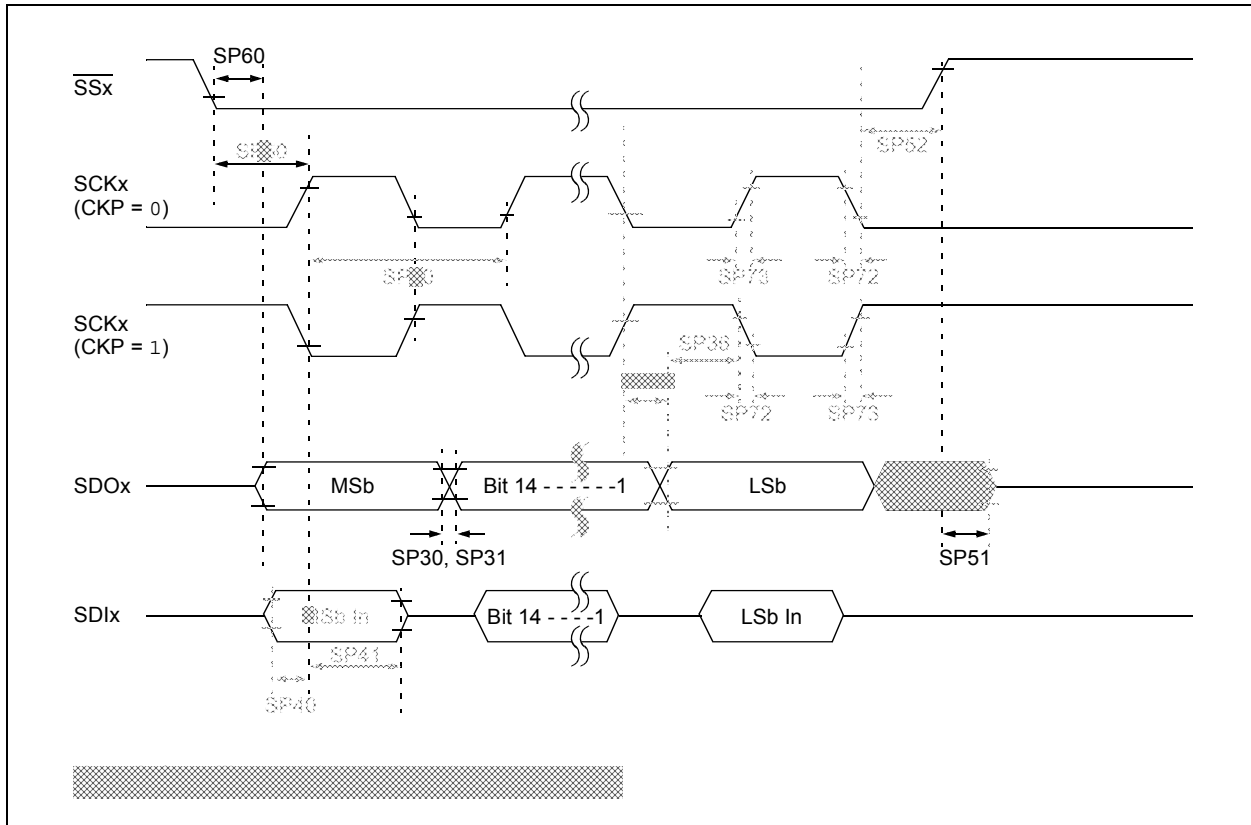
$\overline{SSx}$

SP60

SP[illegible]0

SP52

SCKx
(CKP = 0)

SP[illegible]0

SP73

SP72

SCKx
(CKP = 1)

SP36

SP72

SP73

SDOx

MSb

Bit 14 - - - - - -1

LSb

SP30, SP31

SP51

SDIx

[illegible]Sb In

Bit 14 - - - -1

LSb In

SP41

SP40